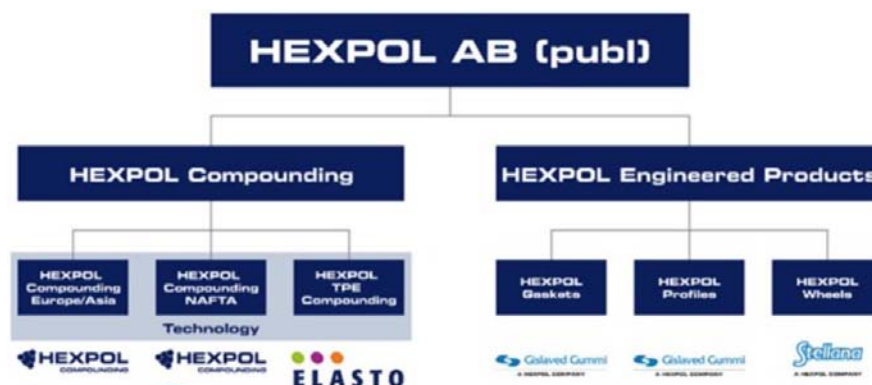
HEXPOL AB (publ)

HEXPOL Compounding

HEXPOL Engineered Products

HEXPOL Compounding Europe/Asia

HEXPOL Compounding NAFTA

HEXPOL TPE Compounding

Technology

HEXPOL Gaskets

HEXPOL Profiles

HEXPOL Wheels

HEXPOL COMPOUNDING

HEXPOL COMPOUNDING

ELASTO

Gislaved Gummi A HEXPOL COMPANY

Gislaved Gummi A HEXPOL COMPANY

Stellana A HEXPOL COMPANY